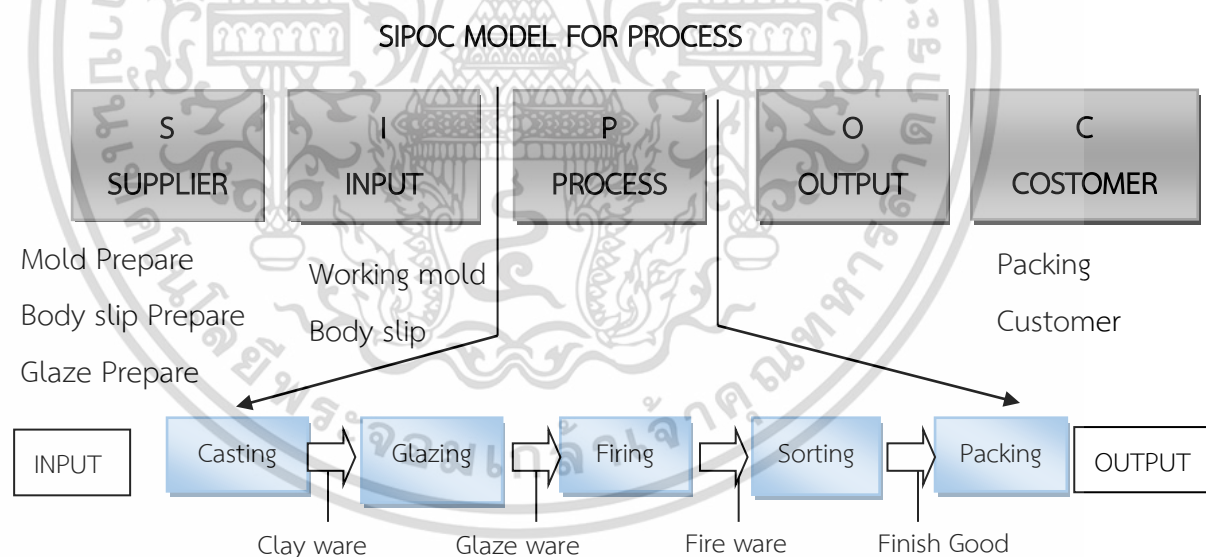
SIPOC MODEL FOR PROCESS

S
SUPPLIER

I
INPUT

P
PROCESS

O
OUTPUT

C
COSTOMER

Mold Prepare
Body slip Prepare
Glaze Prepare

Working mold
Body slip

Packing
Customer

INPUT

Casting

Glazing

Firing

Sorting

Packing

OUTPUT

Clay ware

Glaze ware

Fire ware

Finish Good